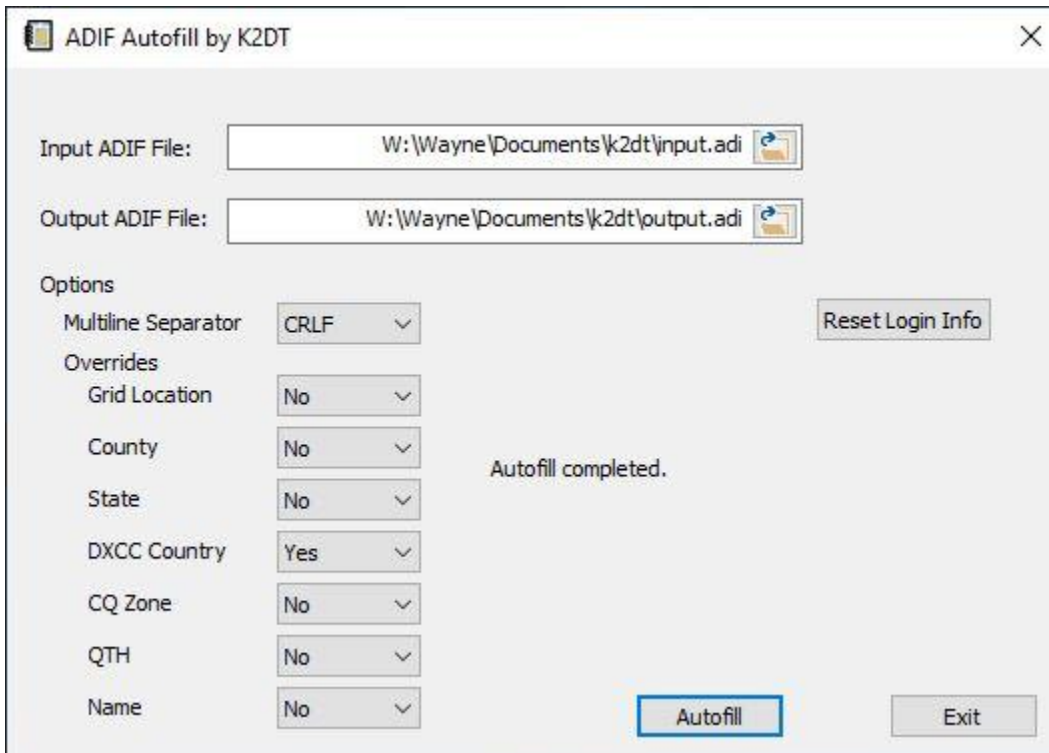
ADIF Autofill by K2DT

Input ADIF File: W:\Wayne\Documents\k2dt\input.adi

Output ADIF File: W:\Wayne\Documents\k2dt\output.adi

Options

Multiline Separator CRLF

Reset Login Info

Overrides

Grid Location No

County No

State No

DXCC Country Yes

CQ Zone No

QTH No

Name No

Autofill completed.

Autofill

Exit